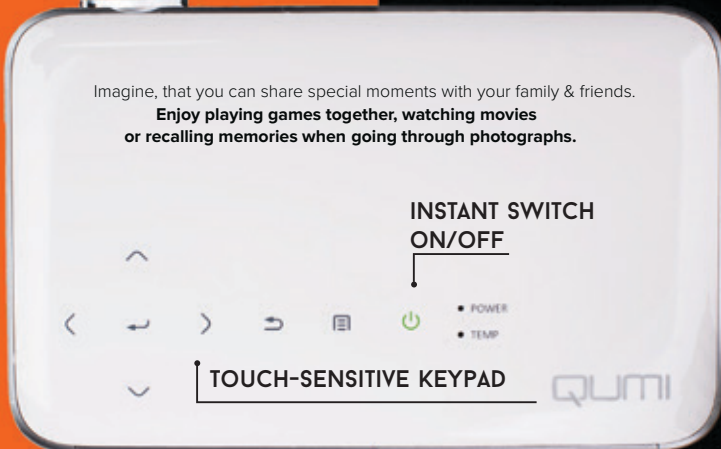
Imagine, that you can share special moments with your family & friends.
**Enjoy playing games together, watching movies or recalling memories when going through photographs.**

INSTANT SWITCH ON/OFF

POWER

TEMP

TOUCH-SENSITIVE KEYPAD

QUMI